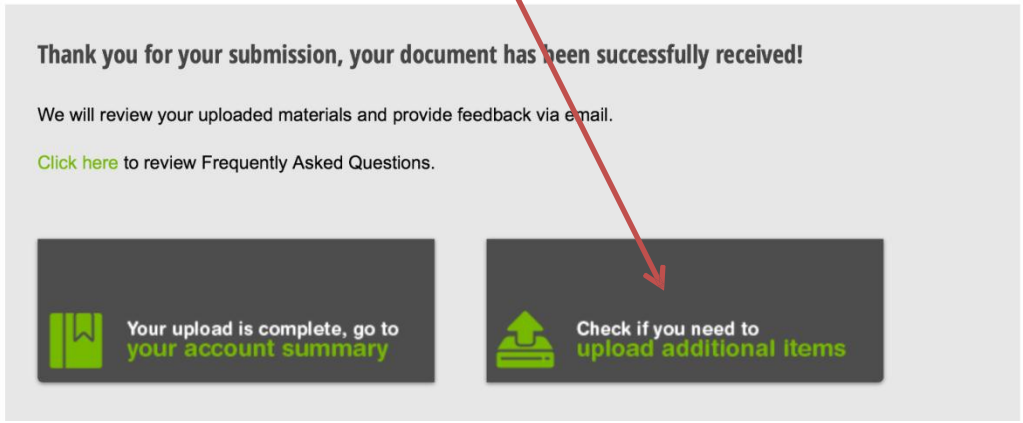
Thank you for your submission, your document has been successfully received!

We will review your uploaded materials and provide feedback via email.

Click here to review Frequently Asked Questions.

Your upload is complete, go to your account summary

Check if you need to upload additional items